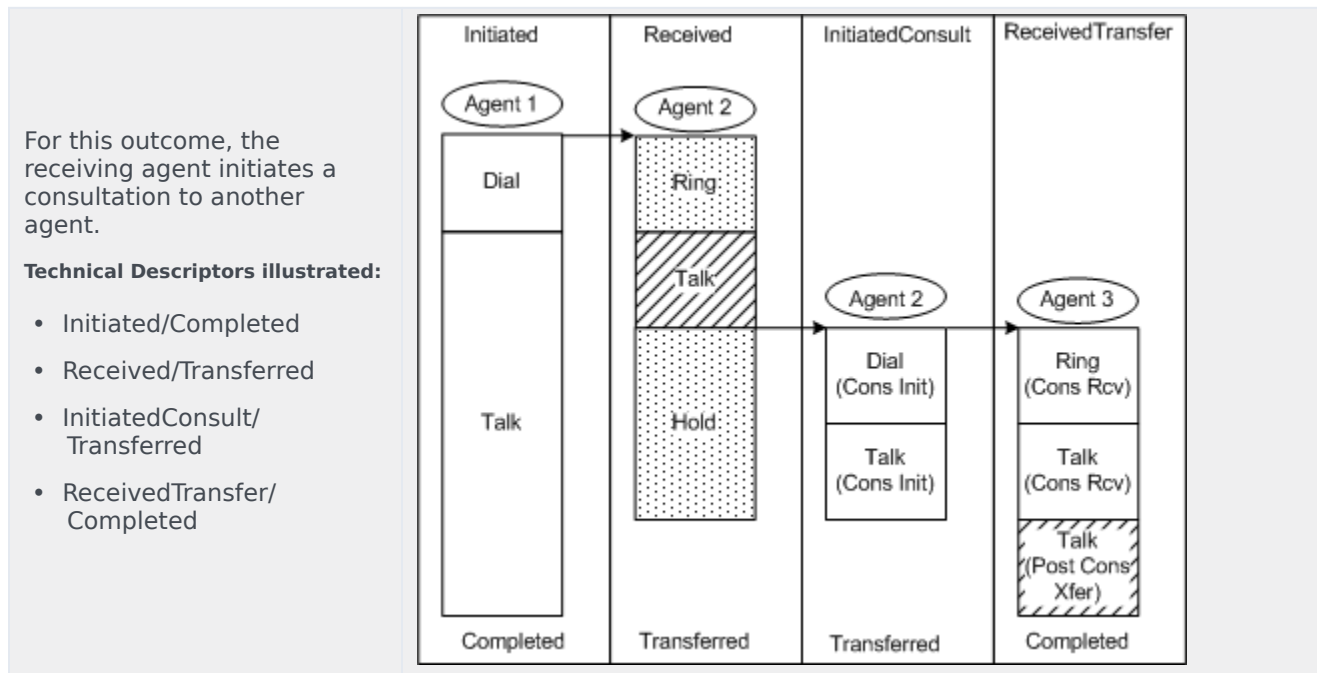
For this outcome, the receiving agent initiates a consultation to another agent.

**Technical Descriptors illustrated:**

- Initiated/Completed
- Received/Transferred
- InitiatedConsult/ Transferred
- ReceivedTransfer/ Completed

Initiated

Agent 1

Dial

Talk

Completed

Received

Agent 2

Ring

Talk

Hold

Transferred

InitiatedConsult

Agent 2

Dial (Cons Init)

Talk (Cons Init)

Transferred

ReceivedTransfer

Agent 3

Ring (Cons Rcv)

Talk (Cons Rcv)

Talk (Post Cons Xfer)

Completed